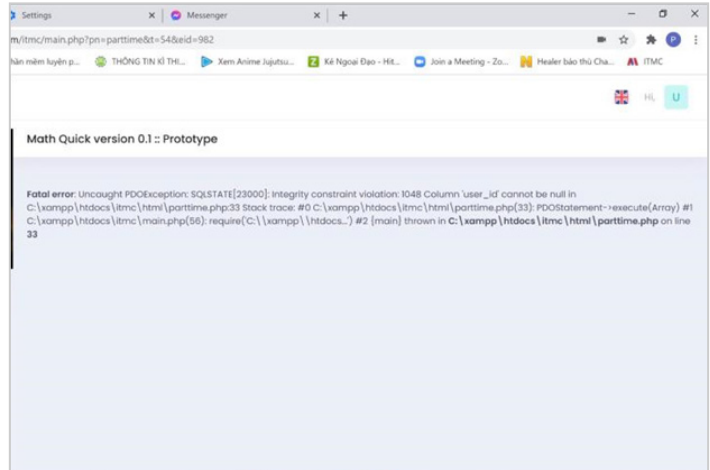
Settings × Messenger × +

m/itmc/main.php?pn=parttime&t=54&eid=982

hàn mềm luyện p... THÔNG TIN KÌ THI... Xem Anime Jujutsu... Kẻ Ngoại Đạo - Hit... Join a Meeting - Zo... Healer báo thù Cha... ITMC

Hi, U

Math Quick version 0.1 :: Prototype

**Fatal error**: Uncaught PDOException: SQLSTATE[23000]: Integrity constraint violation: 1048 Column 'user_id' cannot be null in C:\xampp\htdocs\itmc\html\parttime.php:33 Stack trace: #0 C:\xampp\htdocs\itmc\html\parttime.php(33): PDOStatement->execute(Array) #1 C:\xampp\htdocs\itmc\main.php(56): require('C:\\xampp\\htdocs...') #2 {main} thrown in **C:\xampp\htdocs\itmc\html\parttime.php** on line **33**